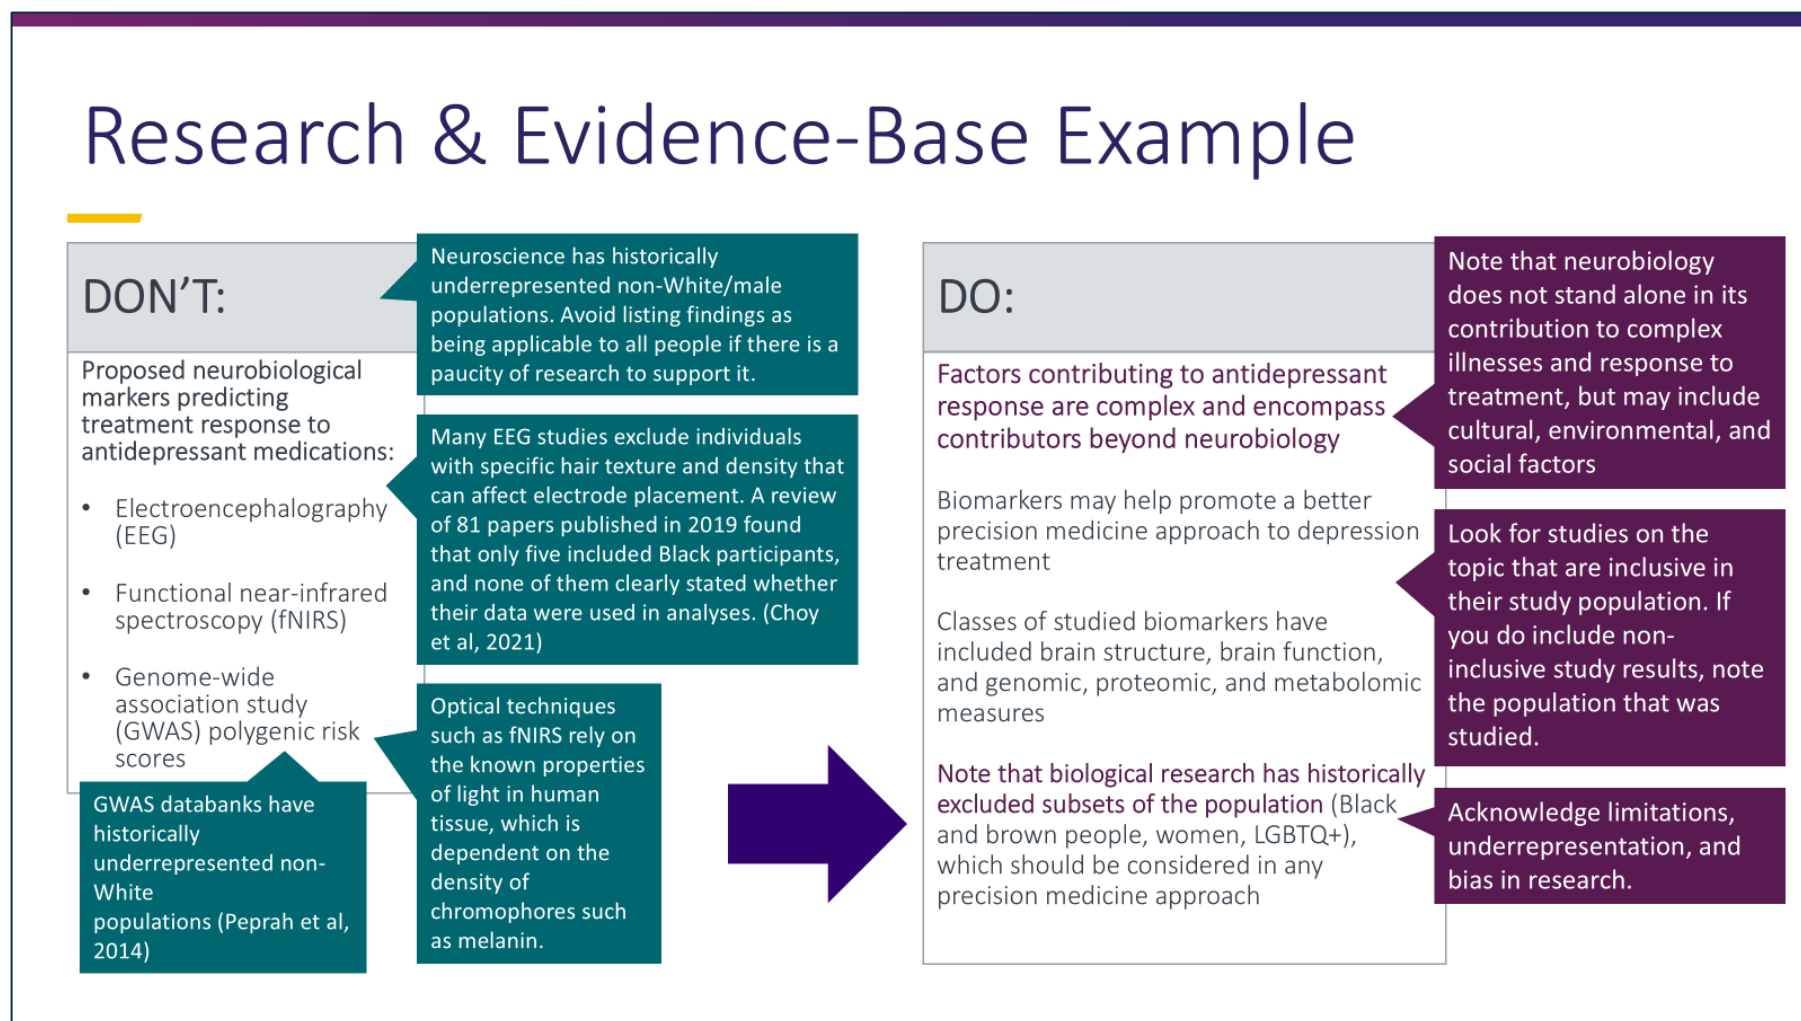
Research & Evidence-Base Example

DON'T:

Proposed neurobiological markers predicting treatment response to antidepressant medications:

- Electroencephalography (EEG)
- Functional near-infrared spectroscopy (fNIRS)
- Genome-wide association study (GWAS) polygenic risk scores

Neuroscience has historically underrepresented non-White/male populations. Avoid listing findings as being applicable to all people if there is a paucity of research to support it.

Many EEG studies exclude individuals with specific hair texture and density that can affect electrode placement. A review of 81 papers published in 2019 found that only five included Black participants, and none of them clearly stated whether their data were used in analyses. (Choy et al, 2021)

GWAS databanks have historically underrepresented non-White populations (Peprah et al, 2014)

Optical techniques such as fNIRS rely on the known properties of light in human tissue, which is dependent on the density of chromophores such as melanin.

DO:

Factors contributing to antidepressant response are complex and encompass contributors beyond neurobiology

Biomarkers may help promote a better precision medicine approach to depression treatment

Classes of studied biomarkers have included brain structure, brain function, and genomic, proteomic, and metabolomic measures

Note that biological research has historically excluded subsets of the population (Black and brown people, women, LGBTQ+), which should be considered in any precision medicine approach

Note that neurobiology does not stand alone in its contribution to complex illnesses and response to treatment, but may include cultural, environmental, and social factors

Look for studies on the topic that are inclusive in their study population. If you do include non-inclusive study results, note the population that was studied.

Acknowledge limitations, underrepresentation, and bias in research.